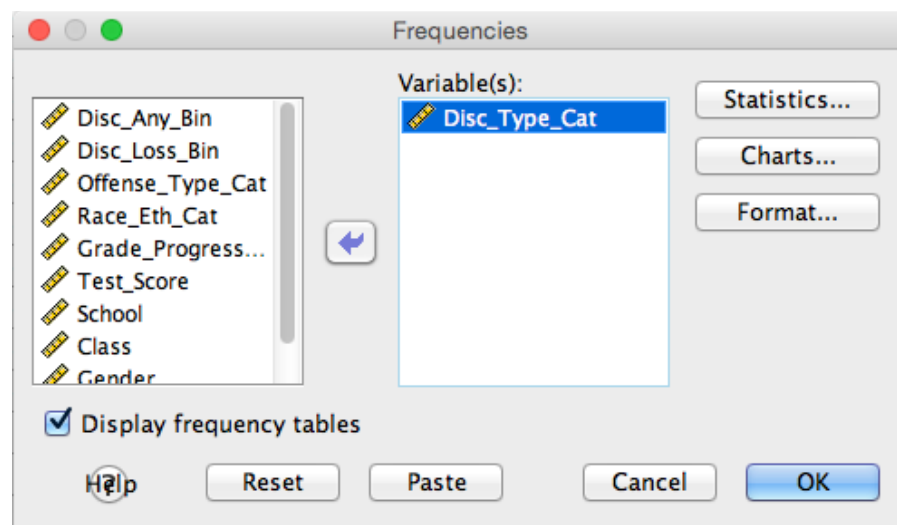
Frequencies

Disc_Any_Bin
Disc_Loss_Bin
Offense_Type_Cat
Race_Eth_Cat
Grade_Progress...
Test_Score
School
Class
Gender

Variable(s):
Disc_Type_Cat

Statistics...
Charts...
Format...

Display frequency tables

Help
Reset
Paste
Cancel
OK